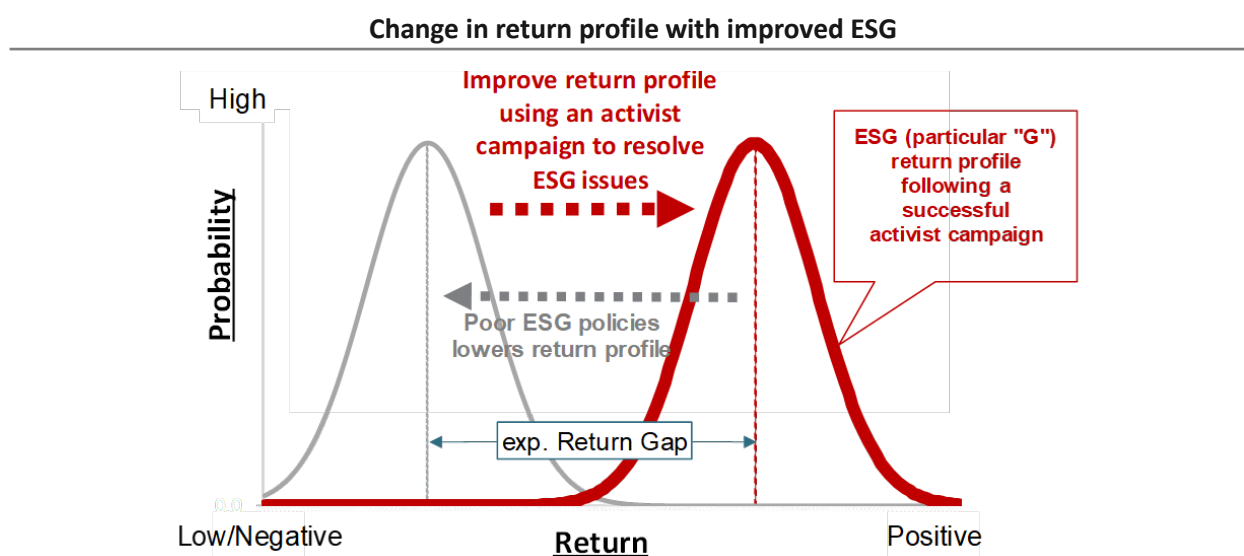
Change in return profile with improved ESG

High

Probability

Improve return profile using an activist campaign to resolve ESG issues

ESG (particular "G") return profile following a successful activist campaign

Poor ESG policies lowers return profile

exp. Return Gap

Low/Negative

Return

Positive